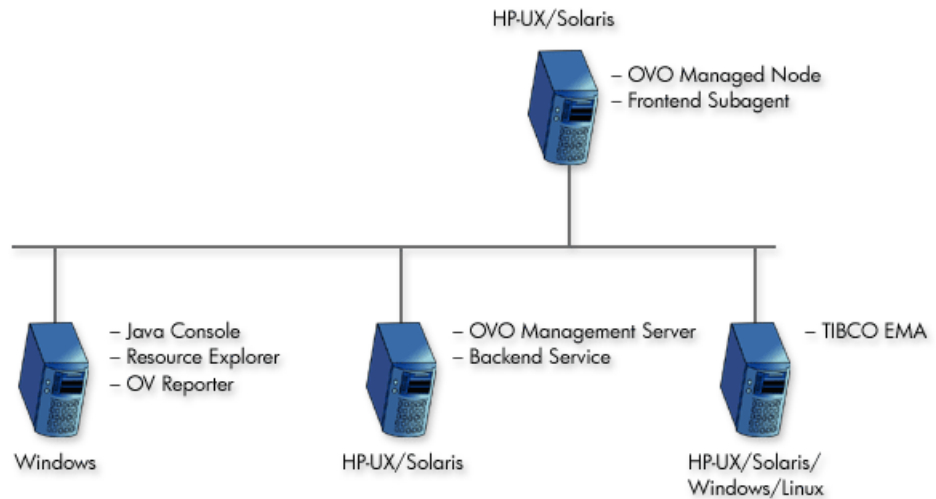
HP-UX/Solaris

– OVO Managed Node
– Frontend Subagent

– Java Console
– Resource Explorer
– OV Reporter

Windows

– OVO Management Server
– Backend Service

HP-UX/Solaris

– TIBCO EMA

HP-UX/Solaris/
Windows/Linux